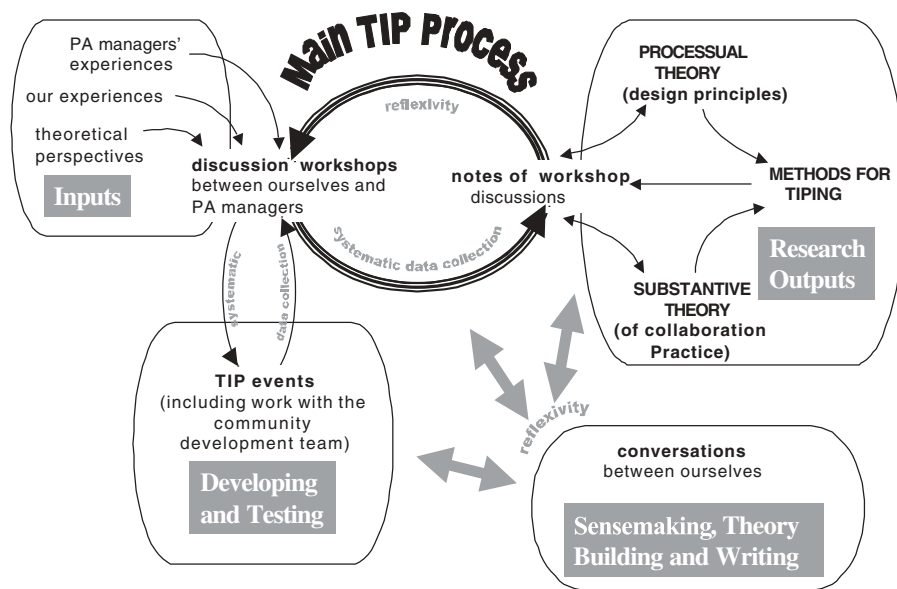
Main TIP Process

PA managers' experiences

our experiences

theoretical perspectives

Inputs

discussion workshops between ourselves and PA managers

reflexivity

systematic data collection

notes of workshop discussions

PROCESSUAL THEORY (design principles)

METHODS FOR TIPING

SUBSTANTIVE THEORY (of collaboration Practice)

Research Outputs

systematic

data collection

TIP events (including work with the community development team)

Developing and Testing

reflexivity

conversations between ourselves

Sensemaking, Theory Building and Writing